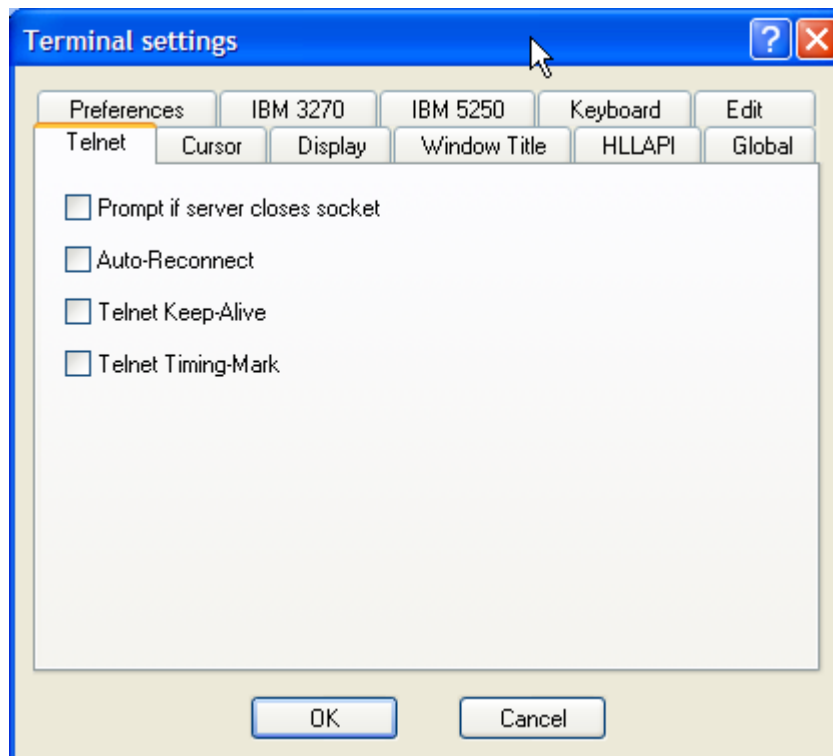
Terminal settings

?

Preferences IBM 3270 IBM 5250 Keyboard Edit

Telnet Cursor Display Window Title HLLAPI Global

Prompt if server closes socket

Auto-Reconnect

Telnet Keep-Alive

Telnet Timing-Mark

OK Cancel